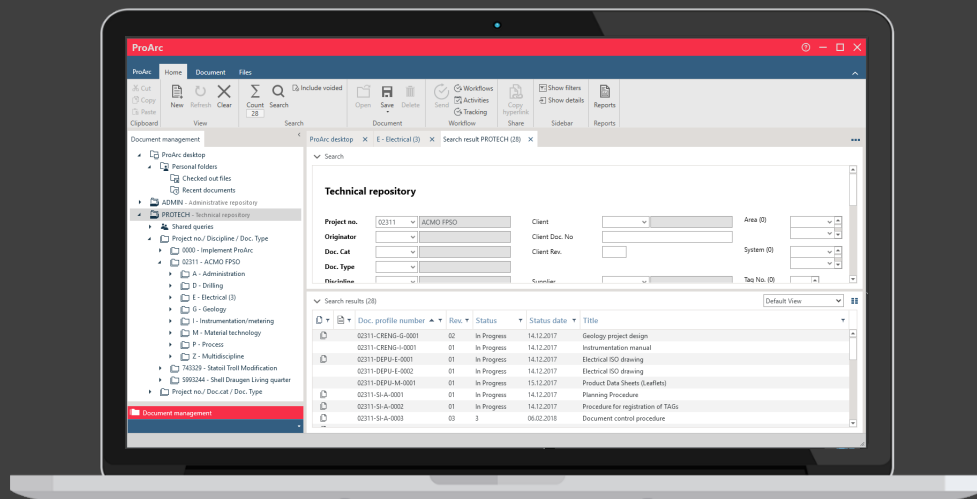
ProArc

ProArc Home Document Files

Cut Copy Paste Clipboard
New Refresh Clear View
Count 28 Search Include voided Search
Open Save Delete Document
Send Workflows Activities Tracking Workflow
Copy hyperlink Share
Show filters Show details Sidebar
Reports Reports

Document management

ProArc desktop
Personal folders
Checked out files
Recent documents
ADMIN - Administrative repository
PROTECH - Technical repository
Shared queries
Project no./ Discipline / Doc. Type
0000 - Implement ProArc
02311 - ACMO FPSO
A - Administration
D - Drilling
E - Electrical (3)
G - Geology
I - Instrumentation/metering
M - Material technology
P - Process
Z - Multidiscipline
743329 - Statoil Troll Modification
5993244 - Shell Draugen Living quarter
Project no./ Doc.cat / Doc. Type

Document management

ProArc desktop × E - Electrical (3) × Search result PROTECH (28) ×

Search

Technical repository

Project no. 02311 ACMO FPSO
Originator
Doc. Cat
Doc. Type
Discipline
Client
Client Doc. No
Client Rev.
Supplier
Area (0)
System (0)
Tag No. (0)

Search results (28)
Default View

| | | Doc. profile number | Rev. | Status | Status date | Title |
|---|---|---|---|---|---|---|
| | | 02311-CRENG-G-0001 | 02 | In Progress | 14.12.2017 | Geology project design |
| | | 02311-CRENG-I-0001 | 01 | In Progress | 14.12.2017 | Instrumentation manual |
| | | 02311-DEPU-E-0001 | 01 | In Progress | 14.12.2017 | Electrical ISO drawing |
| | | 02311-DEPU-E-0002 | 01 | In Progress | 14.12.2017 | Electrical ISO drawing |
| | | 02311-DEPU-M-0001 | 01 | In Progress | 15.12.2017 | Product Data Sheets (Leaflets) |
| | | 02311-SI-A-0001 | 01 | In Progress | 14.12.2017 | Planning Procedure |
| | | 02311-SI-A-0002 | 01 | In Progress | 14.12.2017 | Procedure for registration of TAGs |
| | | 02311-SI-A-0003 | 03 | 3 | 06.02.2018 | Document control procedure |